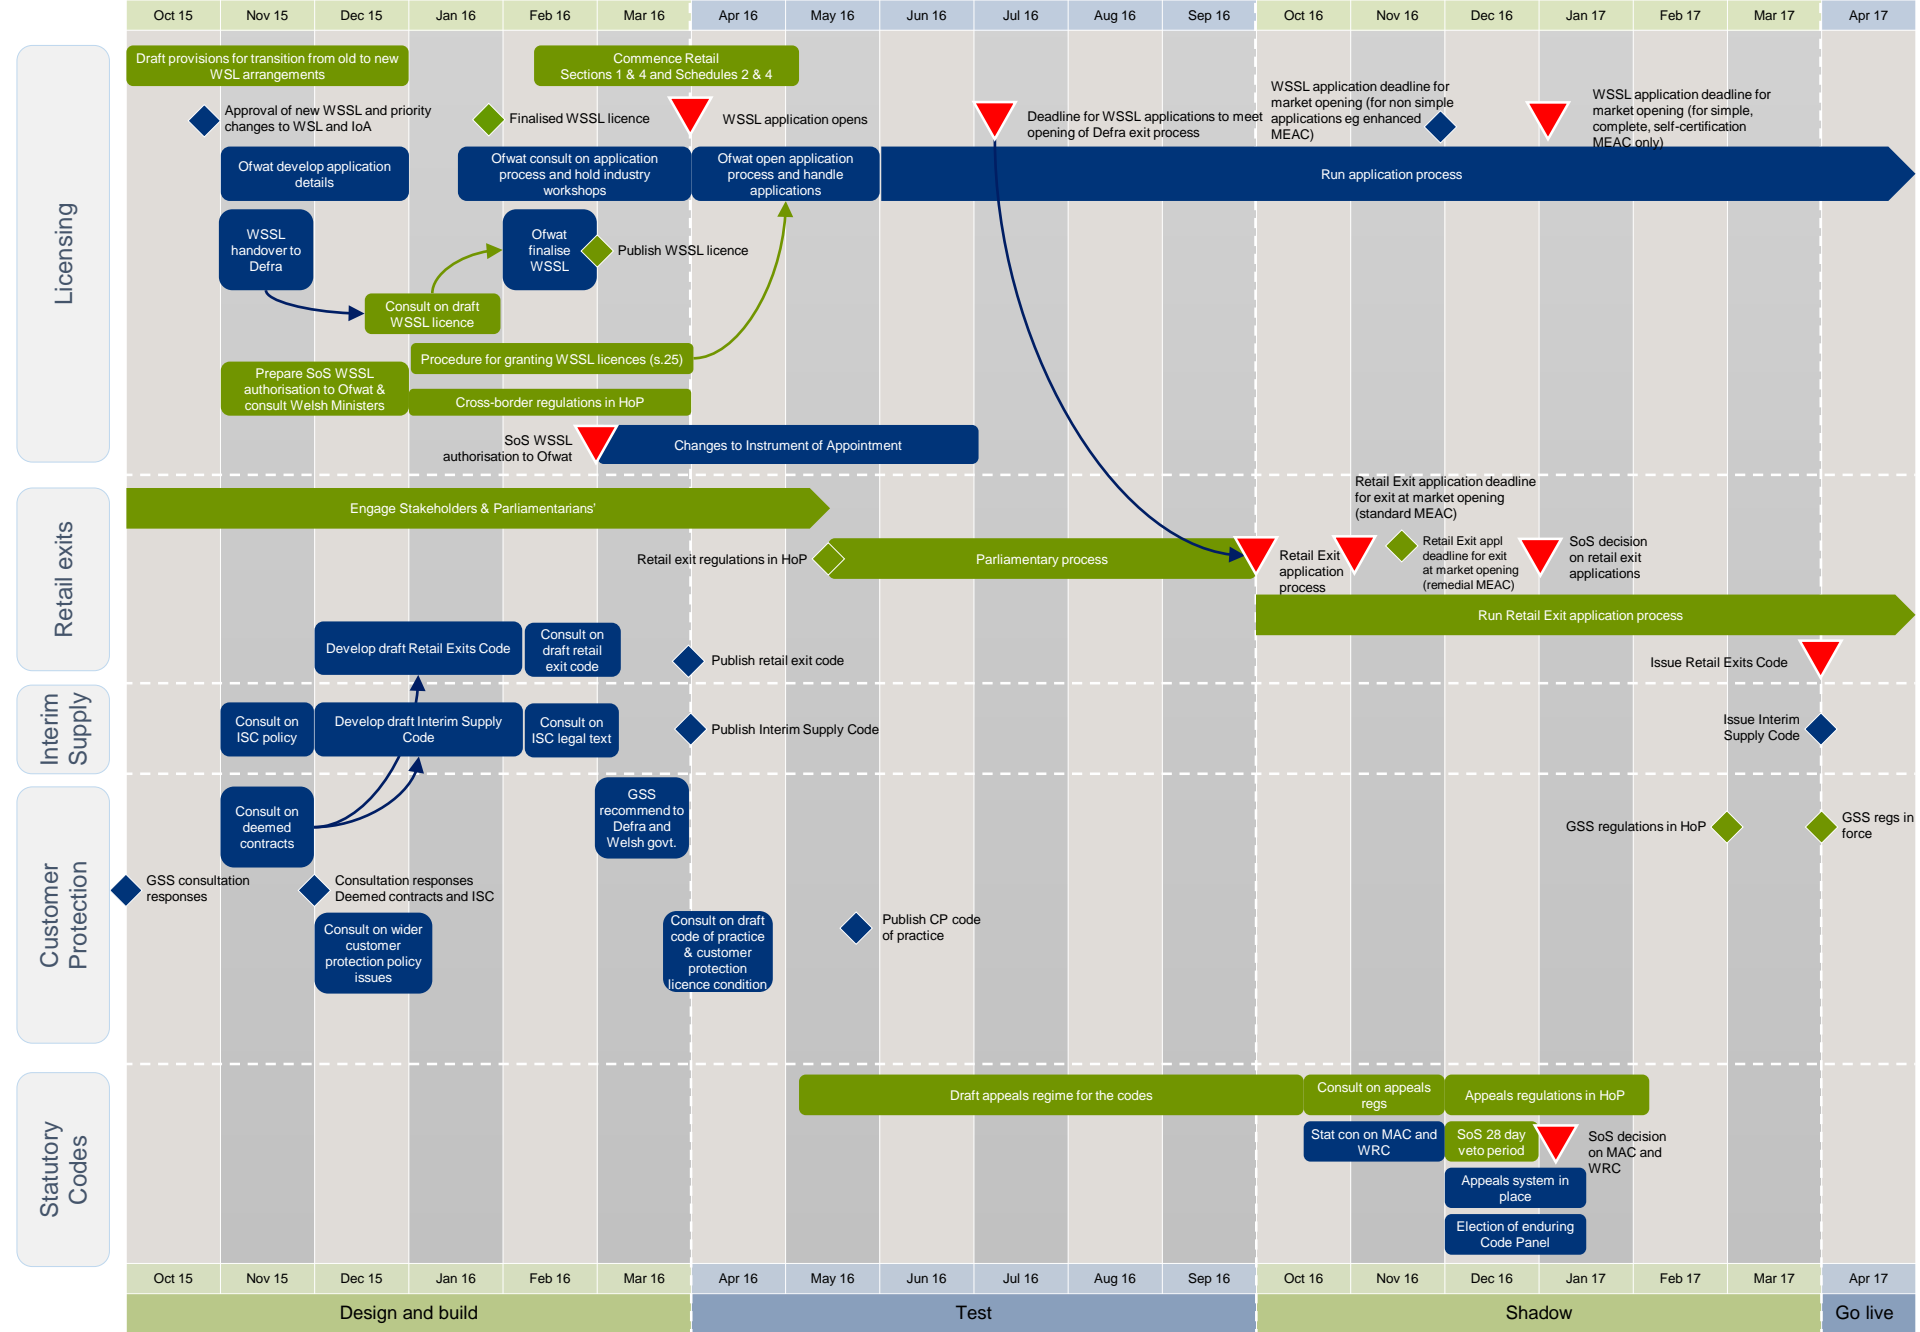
Oct 15 | Nov 15 | Dec 15 | Jan 16 | Feb 16 | Mar 16 | Apr 16 | May 16 | Jun 16 | Jul 16 | Aug 16 | Sep 16 | Oct 16 | Nov 16 | Dec 16 | Jan 17 | Feb 17 | Mar 17 | Apr 17

Licensing

Draft provisions for transition from old to new WSL arrangements

Commence Retail Sections 1 & 4 and Schedules 2 & 4

Approval of new WSSL and priority changes to WSL and IoA

Finalised WSSL licence

WSSL application opens

Deadline for WSSL applications to meet opening of Defra exit process

WSSL application deadline for market opening (for non simple applications eg enhanced MEAC)

WSSL application deadline for market opening (for simple, complete, self-certification MEAC only)

Ofwat develop application details

Ofwat consult on application process and hold industry workshops

Ofwat open application process and handle applications

Run application process

WSSL handover to Defra

Ofwat finalise WSSL

Publish WSSL licence

Consult on draft WSSL licence

Procedure for granting WSSL licences (s.25)

Prepare SoS WSSL authorisation to Ofwat & consult Welsh Ministers

Cross-border regulations in HoP

SoS WSSL authorisation to Ofwat

Changes to Instrument of Appointment

Retail exits

Engage Stakeholders & Parliamentarians'

Retail Exit application deadline for exit at market opening (standard MEAC)

Retail exit regulations in HoP

Parliamentary process

Retail Exit application process

Retail Exit appl deadline for exit at market opening (remedial MEAC)

SoS decision on retail exit applications

Run Retail Exit application process

Develop draft Retail Exits Code

Consult on draft retail exit code

Publish retail exit code

Issue Retail Exits Code

Interim Supply

Consult on ISC policy

Develop draft Interim Supply Code

Consult on ISC legal text

Publish Interim Supply Code

Issue Interim Supply Code

Customer Protection

Consult on deemed contracts

GSS recommend to Defra and Welsh govt.

GSS regulations in HoP

GSS regs in force

GSS consultation responses

Consultation responses Deemed contracts and ISC

Consult on wider customer protection policy issues

Consult on draft code of practice & customer protection licence condition

Publish CP code of practice

Statutory Codes

Draft appeals regime for the codes

Consult on appeals regs

Appeals regulations in HoP

Stat con on MAC and WRC

SoS 28 day veto period

SoS decision on MAC and WRC

Appeals system in place

Election of enduring Code Panel

Oct 15 | Nov 15 | Dec 15 | Jan 16 | Feb 16 | Mar 16 | Apr 16 | May 16 | Jun 16 | Jul 16 | Aug 16 | Sep 16 | Oct 16 | Nov 16 | Dec 16 | Jan 17 | Feb 17 | Mar 17 | Apr 17

Design and build | Test | Shadow | Go live